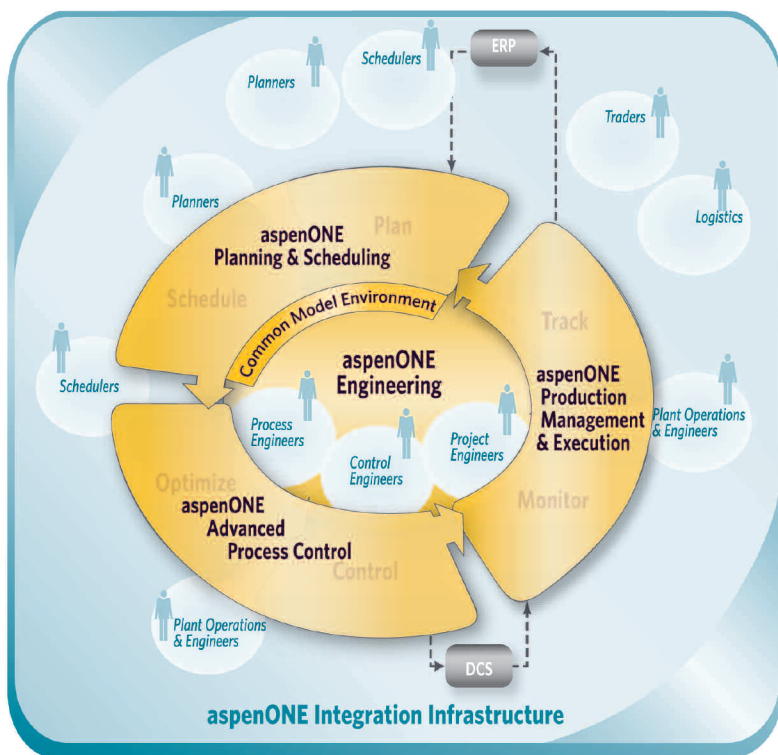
ERP

Schedulers

Planners

Traders

Logistics

Planners

Plan

aspenONE
Planning & Scheduling

Schedule

Common Model Environment

Track

aspenONE
Engineering

aspenONE
Production
Management
& Execution

Schedulers

Plant Operations
& Engineers

Process
Engineers

Control
Engineers

Project
Engineers

Optimize

aspenONE
Advanced
Process Control

Monitor

Control

Plant Operations
& Engineers

DCS

aspenONE Integration Infrastructure